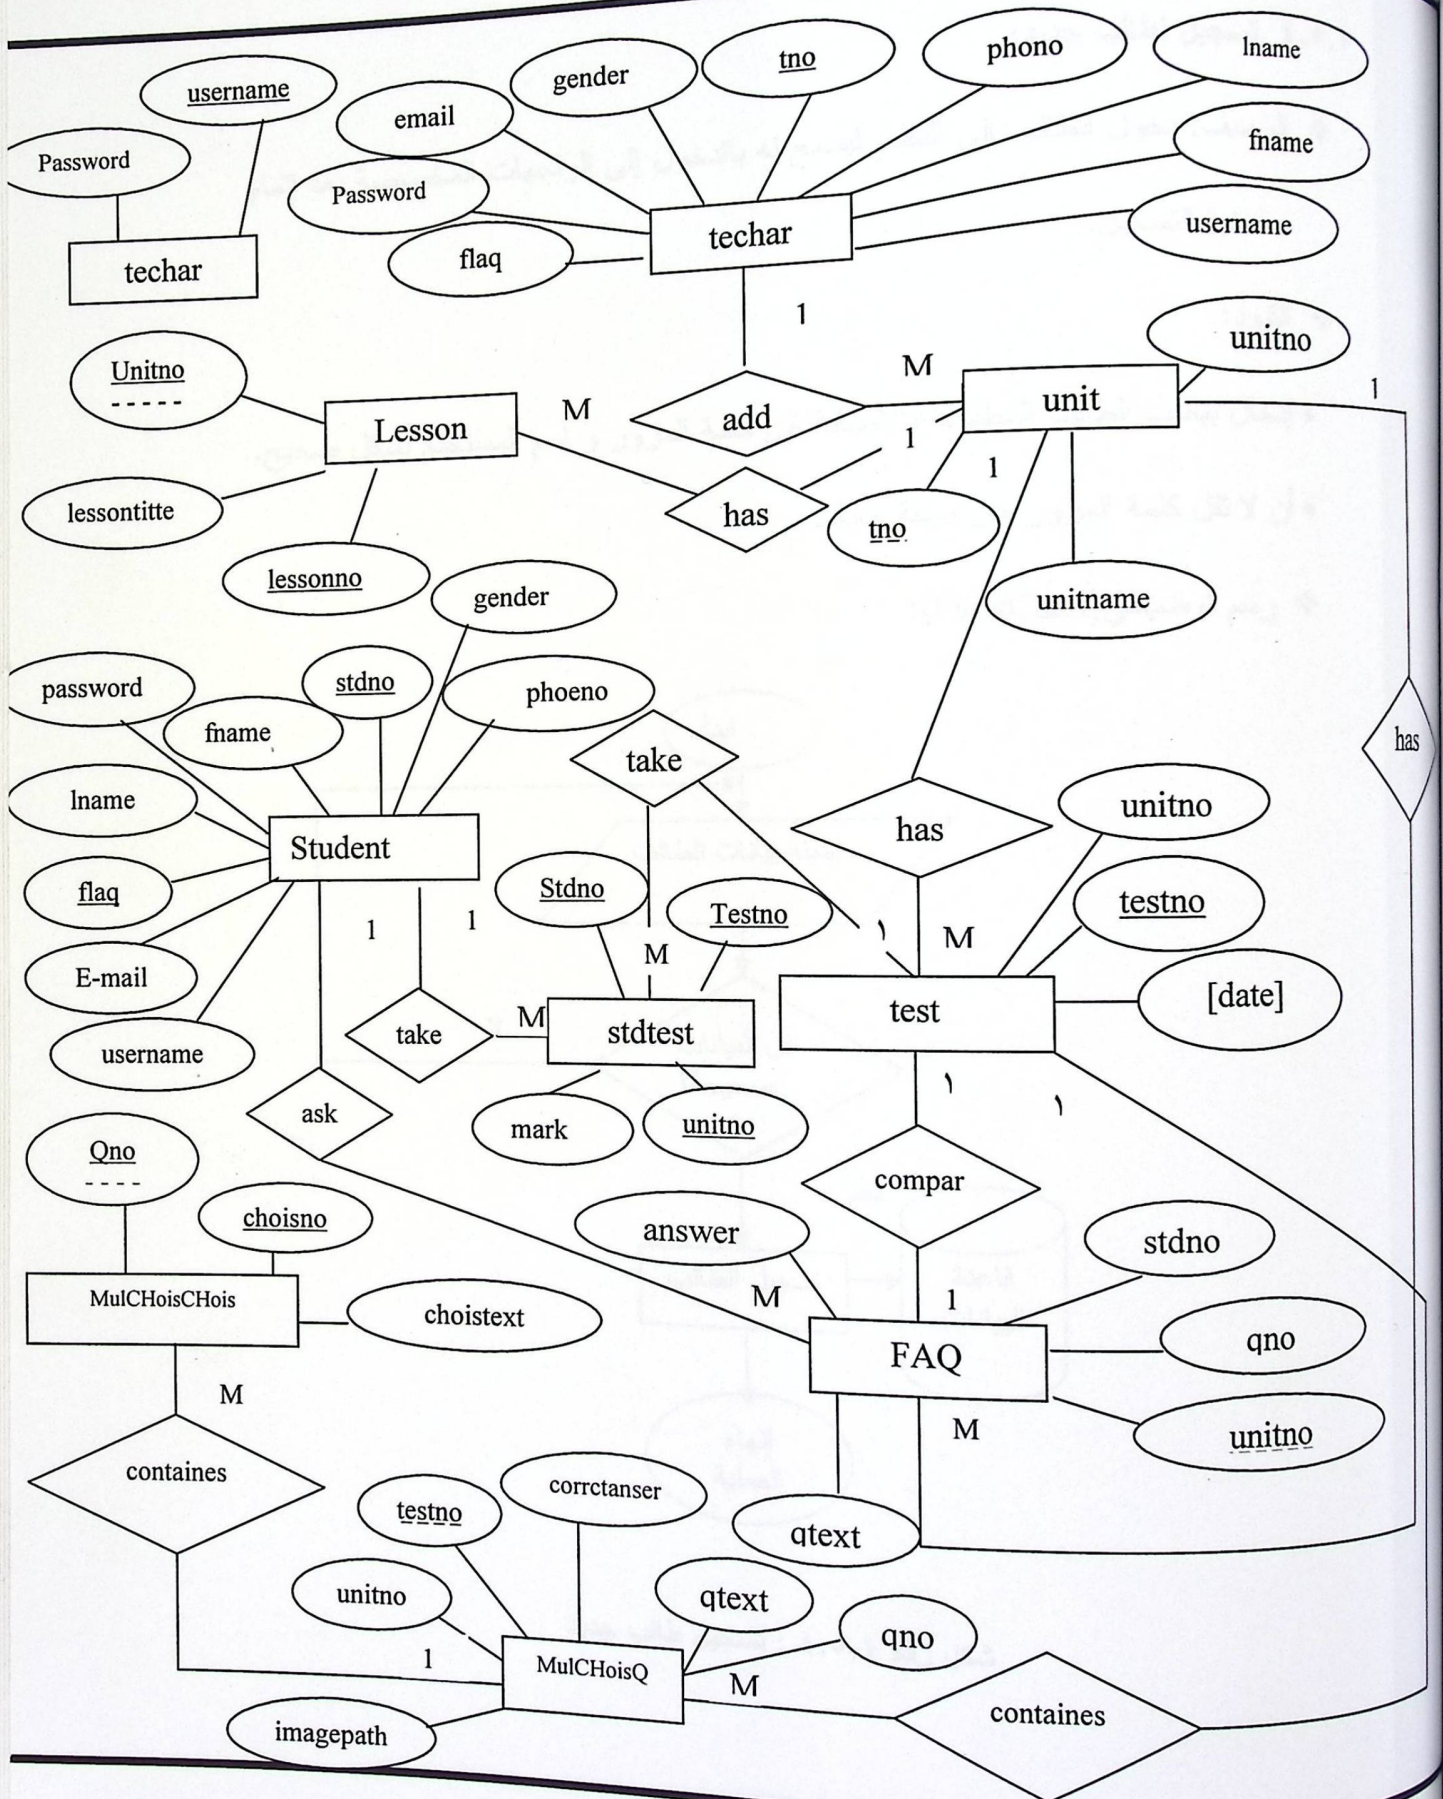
username
Password
techar
email
gender
tno
phono
lname
fname
Password
techar
username
flaq
1
Unitno
- - - - -
M
unitno
M
add
unit
1
Lesson
1
1
has
lessontitte
tno
lessonno
unitname
gender
password
stdno
phoeno
fname
take
has
lname
has
unitno
Student
flaq
Stdno
Testno
testno
1
1
١
M
M
E-mail
test
[date]
take
M
stdtest
username
ask
١
١
mark
unitno
Qno
- - - -
compar
choisno
answer
stdno
MulCHoisCHois
M
1
choistext
FAQ
qno
M
M
unitno
containes
corrctanser
testno
qtext
qtext
unitno
qno
1
MulCHoisQ
M
imagepath
containes